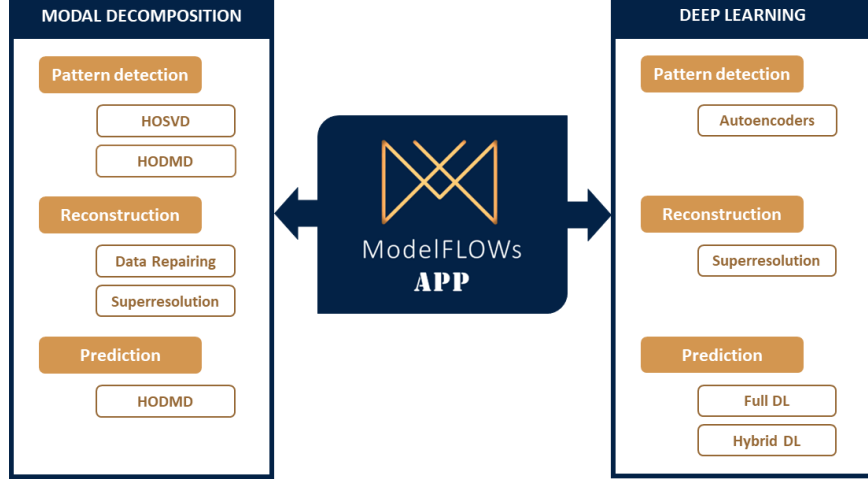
MODAL DECOMPOSITION

Pattern detection

HOSVD

HODMD

Reconstruction

Data Repairing

Superresolution

Prediction

HODMD

ModelFLOWs
APP

DEEP LEARNING

Pattern detection

Autoencoders

Reconstruction

Superresolution

Prediction

Full DL

Hybrid DL